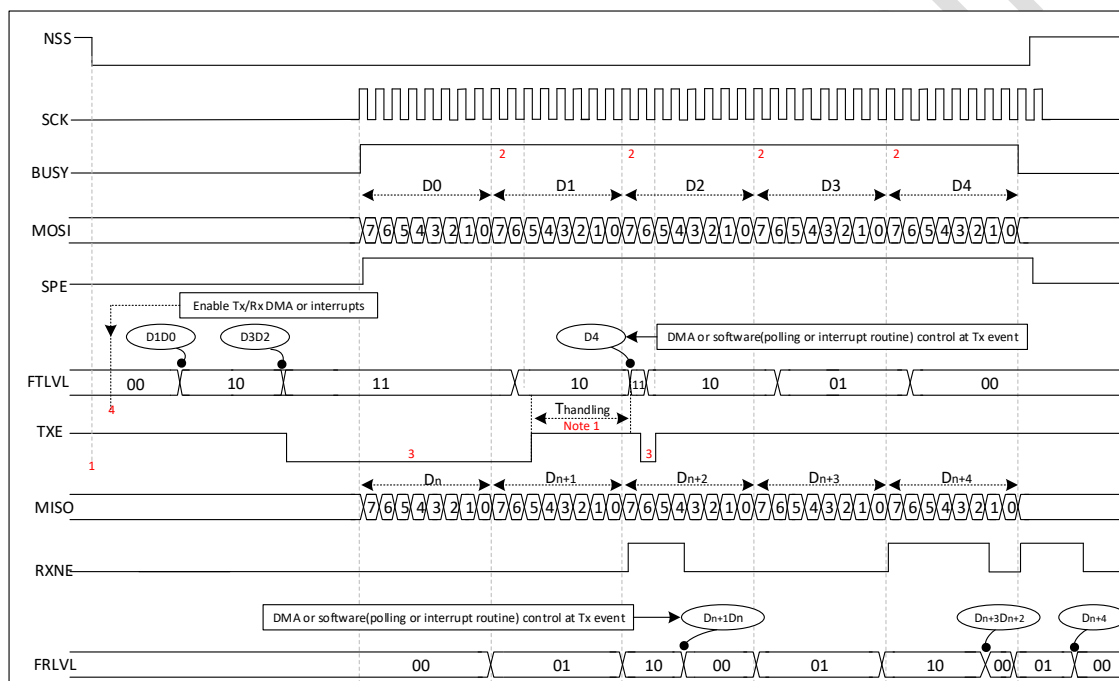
NSS

SCK

BUSY

2 2 2 2

D0 D1 D2 D3 D4

MOSI

7 6 5 4 3 2 1 0 7 6 5 4 3 2 1 0 7 6 5 4 3 2 1 0 7 6 5 4 3 2 1 0 7 6 5 4 3 2 1 0

SPE

Enable Tx/Rx DMA or interrupts

D1D0

D3D2

D4

DMA or software(polling or interrupt routine) control at Tx event

FTLVL

00 10 11 10 11 10 01 00

4

Thandling

Note 1

TXE

1

3

3

Dn Dn+1 Dn+2 Dn+3 Dn+4

MISO

7 6 5 4 3 2 1 0 7 6 5 4 3 2 1 0 7 6 5 4 3 2 1 0 7 6 5 4 3 2 1 0 7 6 5 4 3 2 1 0

RXNE

DMA or software(polling or interrupt routine) control at Tx event

Dn+1Dn

Dn+3Dn+2

Dn+4

FRLVL

00 01 10 00 01 10 00 01 00